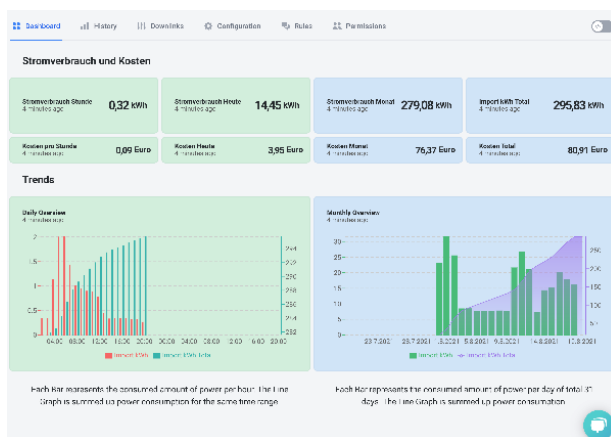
Dashboard History Downlinks Configuration Rules Permissions

Stromverbrauch und Kosten

Stromverbrauch Stunde
4 minutes ago
0,32 kWh

Stromverbrauch Heute
4 minutes ago
14,45 kWh

Stromverbrauch Monat
4 minutes ago
279,08 kWh

Import kWh Total
4 minutes ago
295,83 kWh

Kosten pro Stunde
4 minutes ago
0,09 Euro

Kosten Heute
4 minutes ago
3,95 Euro

Kosten Monat
4 minutes ago
76,37 Euro

Kosten Total
4 minutes ago
80,91 Euro

Trends

Daily Overview
4 minutes ago

2
1.5
1
0.5
0

04:00 08:00 12:00 16:00 20:00 00:00 04:00 08:00 12:00

2.4
2.3
2.2
2.1
2.0
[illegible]
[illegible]

import kWh import kWh Total

Monthly Overview
4 minutes ago

30
25
20
15
10
5
0

23.7.2021 29.7.2021 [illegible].2021 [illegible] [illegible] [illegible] 14.8.2021 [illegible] 10.8.2021

250
200
150
100
50

import kWh import kWh Total

Each Bar represents the consumed amount of power per hour. The Line Graph is summed up power consumption for the same time range.

Each Bar represents the consumed amount of power per day of total 31 days. The Line Graph is summed up power consumption.